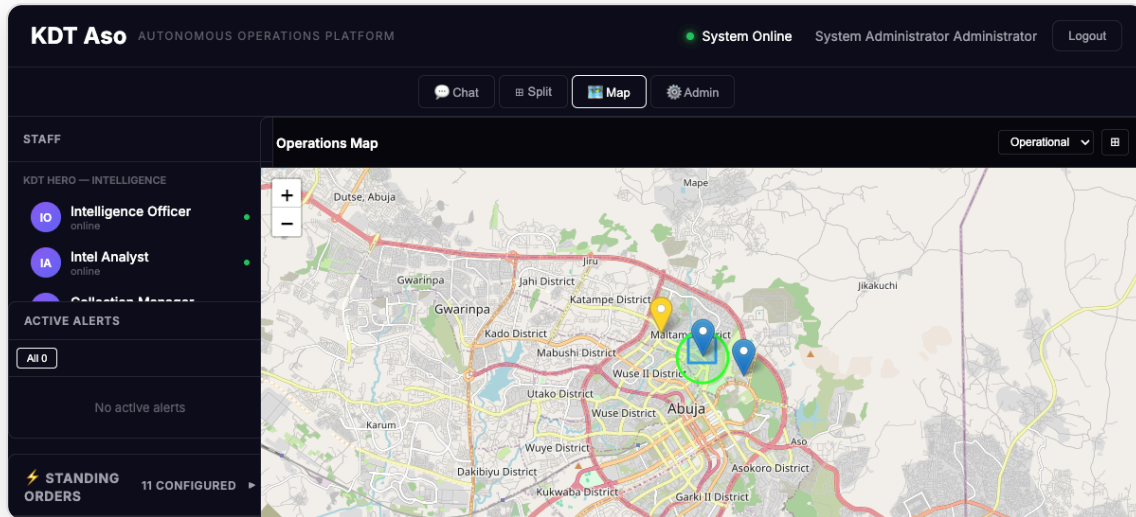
KDT Aso AUTONOMOUS OPERATIONS PLATFORM

System Online System Administrator Administrator Logout

💬 Chat ⊞ Split 🗺️ Map ⚙️ Admin

STAFF

KDT HERO — INTELLIGENCE

IO Intelligence Officer
online

IA Intel Analyst
online

Collection Manager

ACTIVE ALERTS

All 0

No active alerts

⚡ STANDING ORDERS 11 CONFIGURED ▸

Operations Map

Operational

+
−

Dutse, Abuja
Mape
Gwarinpa
Gwarinpa
Jahi District
Jiru
Katampe District
Jikakuchi
Kado District
Maitama District
Mabushi District
Wuse II District
Utako District
Wuse District
Abuja
Karum
Wuye District
Aso
Dakibiyu District
Asokoro District
Kukwaba District
Garki II District